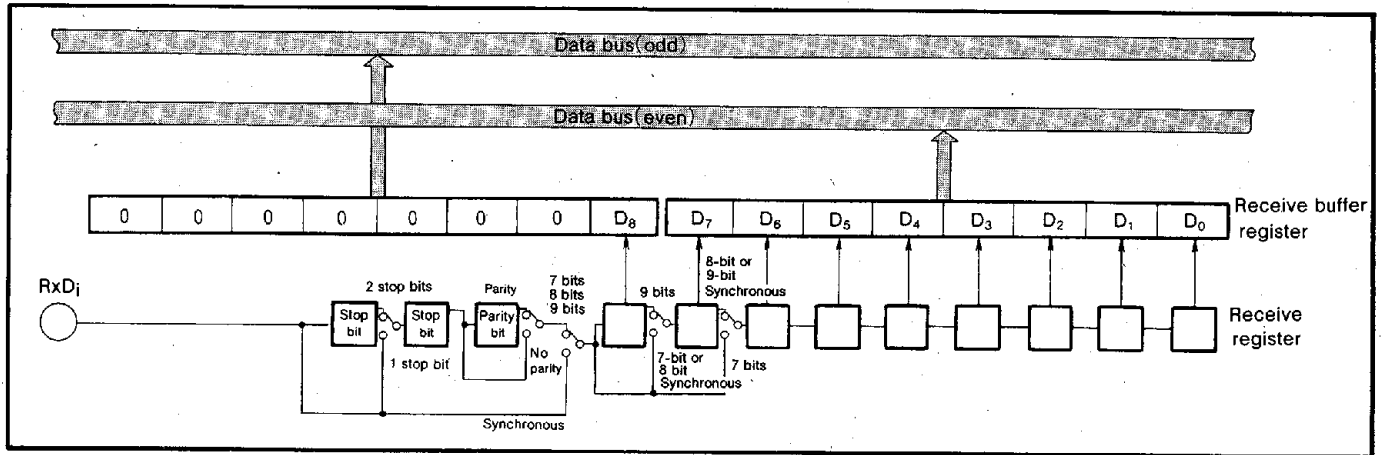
Data bus(odd)

Data bus(even)

| 0 | 0 | 0 | 0 | 0 | 0 | 0 | $D_8$ |
|---|---|---|---|---|---|---|---|

| $D_7$ | $D_6$ | $D_5$ | $D_4$ | $D_3$ | $D_2$ | $D_1$ | $D_0$ |
|---|---|---|---|---|---|---|---|

Receive buffer register

$RxD_i$

2 stop bits

Stop bit

Stop bit

1 stop bit

Parity

Parity bit

No parity

7 bits
8 bits
9 bits

9 bits

8-bit or 9-bit Synchronous

7-bit or 8 bit Synchronous

7 bits

Synchronous

Receive register